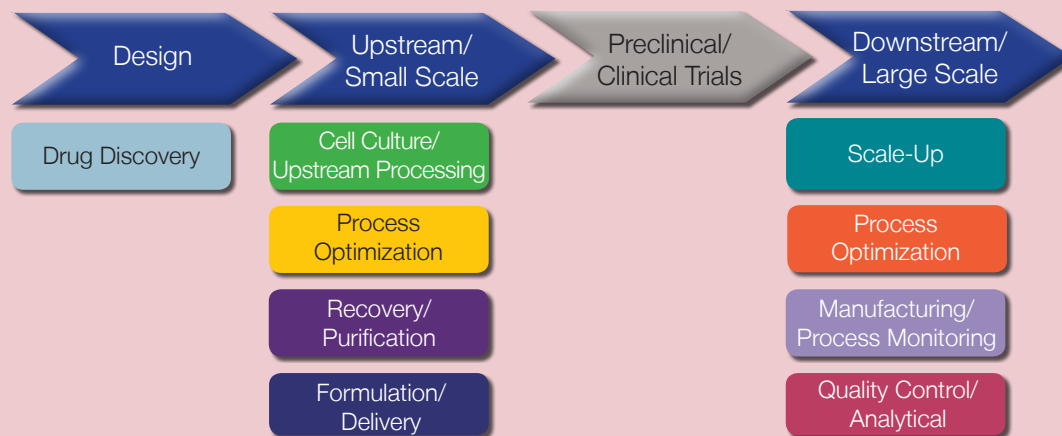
Design

Upstream/ Small Scale

Preclinical/ Clinical Trials

Downstream/ Large Scale

Drug Discovery

Cell Culture/ Upstream Processing

Process Optimization

Recovery/ Purification

Formulation/ Delivery

Scale-Up

Process Optimization

Manufacturing/ Process Monitoring

Quality Control/ Analytical